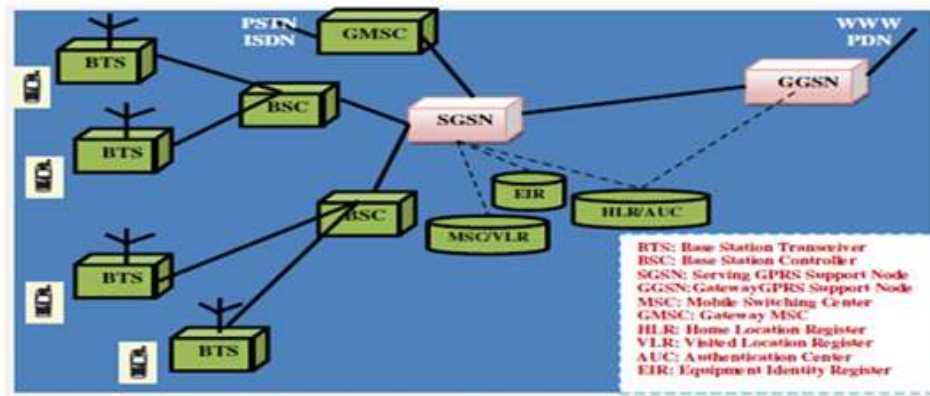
PSTN
ISDN

GMSC

WWW
PDN

BTS

BSC

SGSN

GGSN

BTS

EIR

HLR/AUC

BSC

MSC/VLR

BTS

BTS

BTS: Base Station Transceiver
BSC: Base Station Controller
SGSN: Serving GPRS Support Node
GGSN: GatewayGPRS Support Node
MSC: Mobile Switching Center
GMSC: Gateway MSC
HLR: Home Location Register
VLR: Visited Location Register
AUC: Authentication Center
EIR: Equipment Identity Register